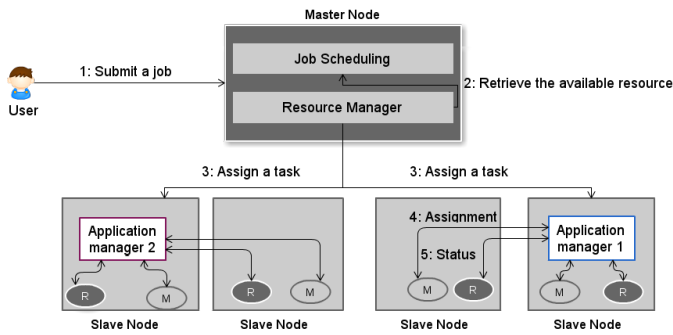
Master Node

Job Scheduling

Resource Manager

1: Submit a job

User

2: Retrieve the available resource

3: Assign a task

3: Assign a task

Application manager 2

R

M

R

M

Slave Node

Slave Node

4: Assignment

5: Status

M

R

Slave Node

Application manager 1

M

R

Slave Node